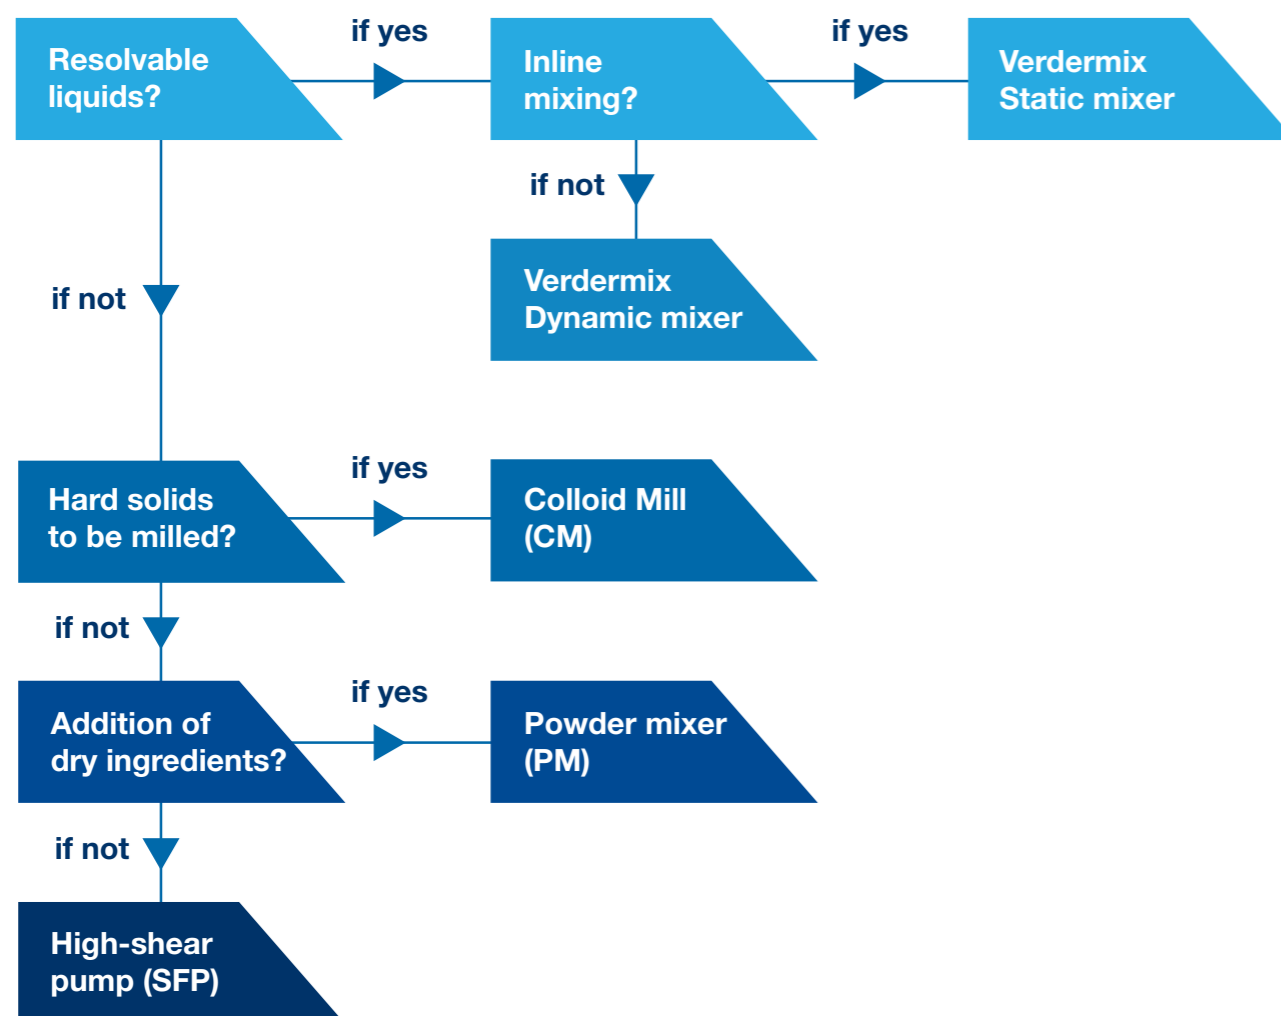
Resolvable liquids?

if yes

Inline mixing?

if yes

Verdermix Static mixer

if not

Verdermix Dynamic mixer

if not

Hard solids to be milled?

if yes

Colloid Mill (CM)

if not

Addition of dry ingredients?

if yes

Powder mixer (PM)

if not

High-shear pump (SFP)